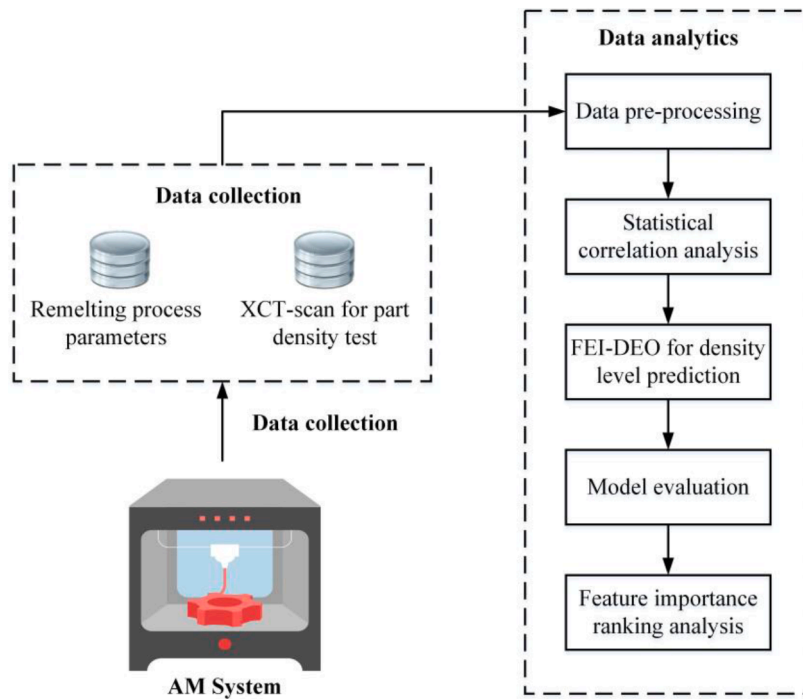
Data collection

Remelting process parameters

XCT-scan for part density test

Data collection

AM System

Data analytics

Data pre-processing

Statistical correlation analysis

FEI-DEO for density level prediction

Model evaluation

Feature importance ranking analysis